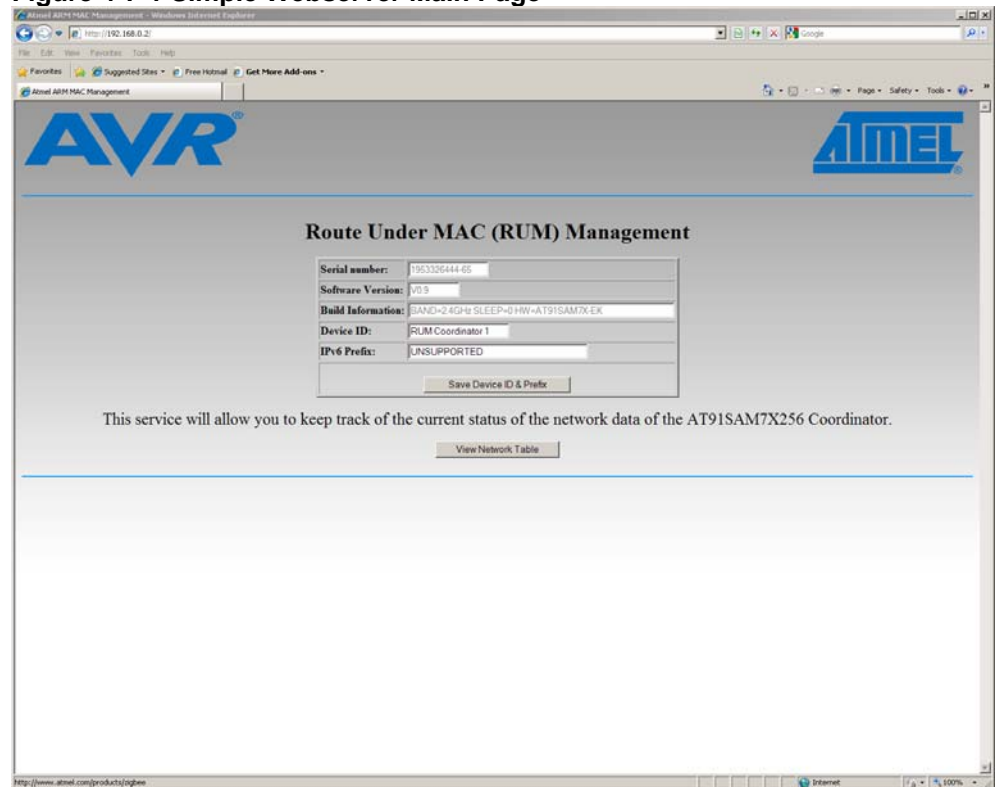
Figure 7-1 Simple Webserver Main Page

Atmel ARM MAC Management - Windows Internet Explorer

http://192.168.0.2/

Google

File Edit View Favorites Tools Help

Favorites Suggested Sites Free Hotmail Get More Add-ons

Atmel ARM MAC Management

Page Safety Tools

AVR

ATMEL

Route Under MAC (RUM) Management

| Serial number: | 1963326444-65 |
|---|---|
| Software Version: | V0.9 |
| Build Information: | BAND=2.4GHz SLEEP=0 HW=AT91SAM7X-EK |
| Device ID: | RUM Coordinator 1 |
| IPv6 Prefix: | UNSUPPORTED |

Save Device ID & Prefix

This service will allow you to keep track of the current status of the network data of the AT91SAM7X256 Coordinator.

View Network Table

http://www.atmel.com/products/zigbee

Internet

100%